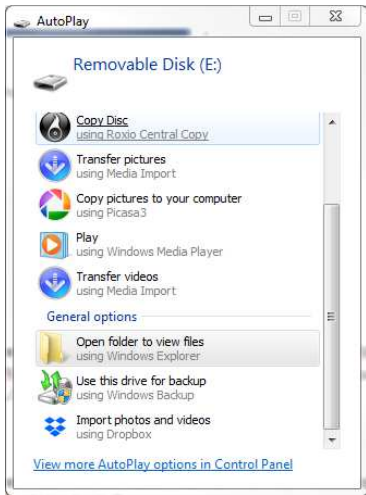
AutoPlay

Removable Disk (E:)

Copy Disc
using Roxio Central Copy

Transfer pictures
using Media Import

Copy pictures to your computer
using Picasa3

Play
using Windows Media Player

Transfer videos
using Media Import

General options

Open folder to view files
using Windows Explorer

Use this drive for backup
using Windows Backup

Import photos and videos
using Dropbox

View more AutoPlay options in Control Panel